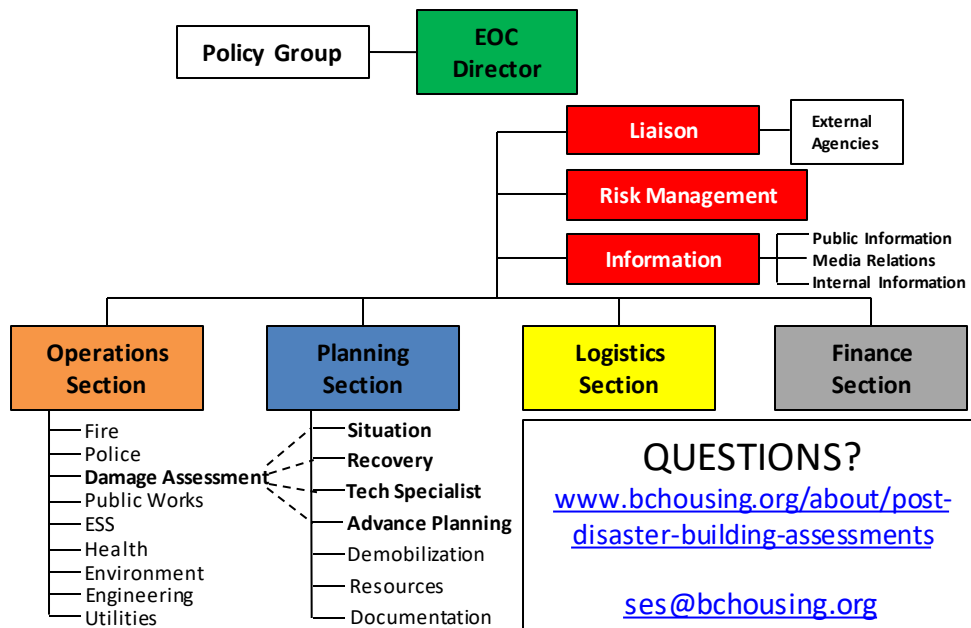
Policy Group

EOC Director

Liaison

External Agencies

Risk Management

Information

Public Information
Media Relations
Internal Information

Operations Section

Planning Section

Logistics Section

Finance Section

Fire
Police
Damage Assessment
Public Works
ESS
Health
Environment
Engineering
Utilities

Situation
Recovery
Tech Specialist
Advance Planning
Demobilization
Resources
Documentation

QUESTIONS?
www.bchousing.org/about/post-disaster-building-assessments

ses@bchousing.org